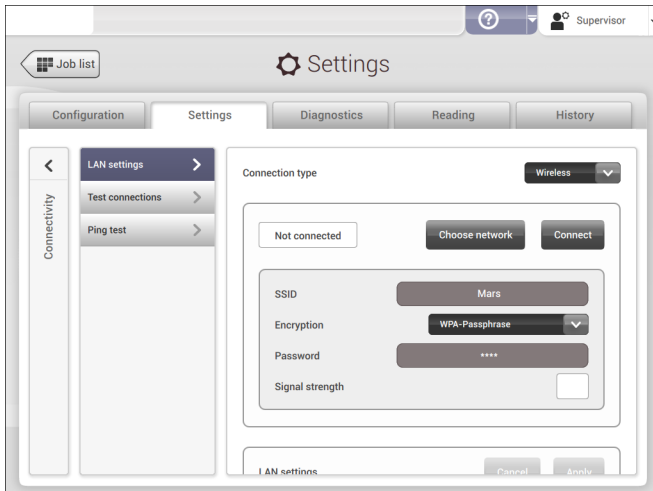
?

Supervisor

Job list

Settings

Configuration

Settings

Diagnostics

Reading

History

Connectivity

LAN settings

Test connections

Ping test

Connection type

Wireless

Not connected

Choose network

Connect

SSID

Mars

Encryption

WPA-Passphrase

Password

****

Signal strength

LAN settings

Cancel

Apply